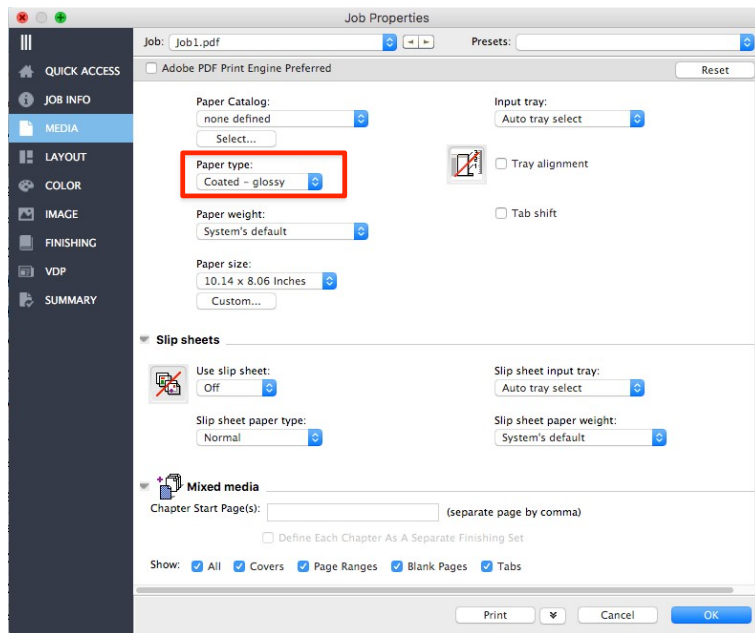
Job Properties

QUICK ACCESS
JOB INFO
MEDIA
LAYOUT
COLOR
IMAGE
FINISHING
VDP
SUMMARY

Job: Job1.pdf
Presets:
Adobe PDF Print Engine Preferred
Reset

Paper Catalog:
none defined
Select...

Input tray:
Auto tray select

Paper type:
Coated - glossy

Tray alignment

Paper weight:
System's default

Tab shift

Paper size:
10.14 x 8.06 Inches
Custom...

Slip sheets

Use slip sheet:
Off

Slip sheet input tray:
Auto tray select

Slip sheet paper type:
Normal

Slip sheet paper weight:
System's default

Mixed media

Chapter Start Page(s): (separate page by comma)

Define Each Chapter As A Separate Finishing Set

Show: All Covers Page Ranges Blank Pages Tabs

Print
Cancel
OK